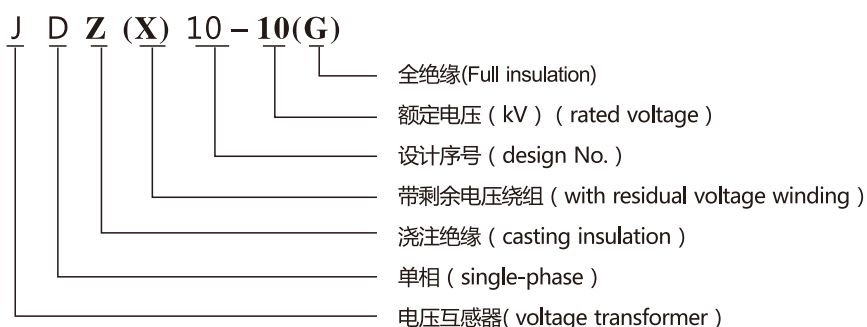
J D Z (X) 10 – 10(G)

全绝缘(Full insulation)

额定电压（kV）( rated voltage )

设计序号 ( design No. )

带剩余电压绕组 ( with residual voltage winding )

浇注绝缘 ( casting insulation )

单相 ( single-phase )

电压互感器( voltage transformer )